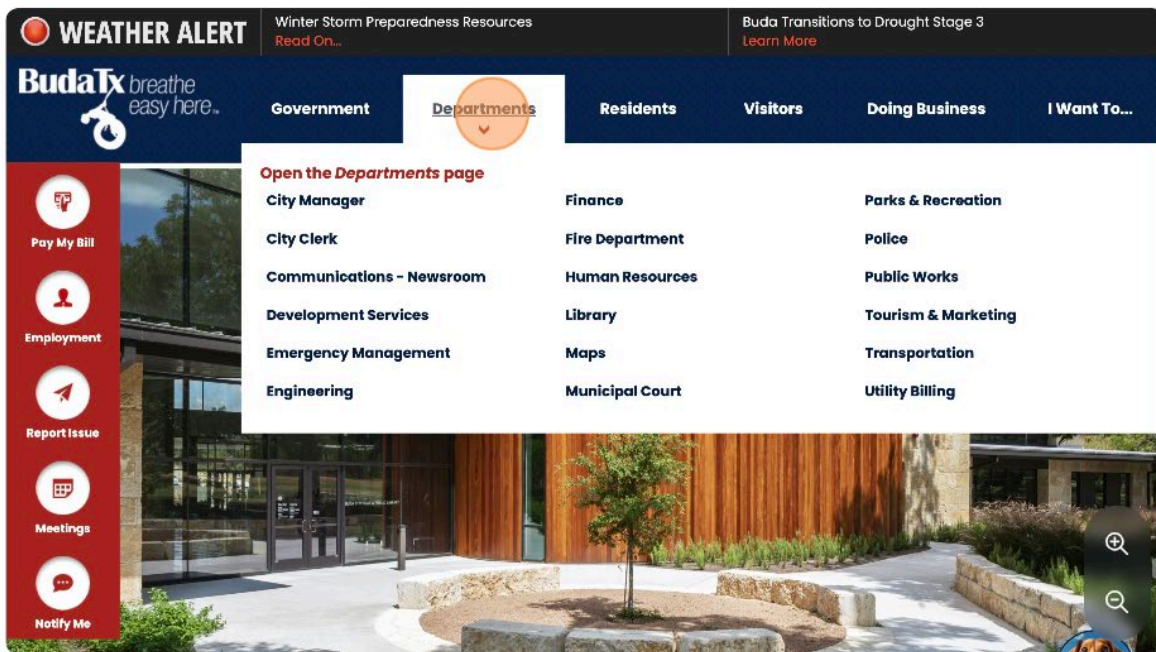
WEATHER ALERT

Winter Storm Preparedness Resources
Read On...

Buda Transitions to Drought Stage 3
Learn More

BudaTx breathe easy here.

Government
Departments
Residents
Visitors
Doing Business
I Want To...

Open the Departments page

City Manager
City Clerk
Communications - Newsroom
Development Services
Emergency Management
Engineering

Finance
Fire Department
Human Resources
Library
Maps
Municipal Court

Parks & Recreation
Police
Public Works
Tourism & Marketing
Transportation
Utility Billing

Pay My Bill
Employment
Report Issue
Meetings
Notify Me